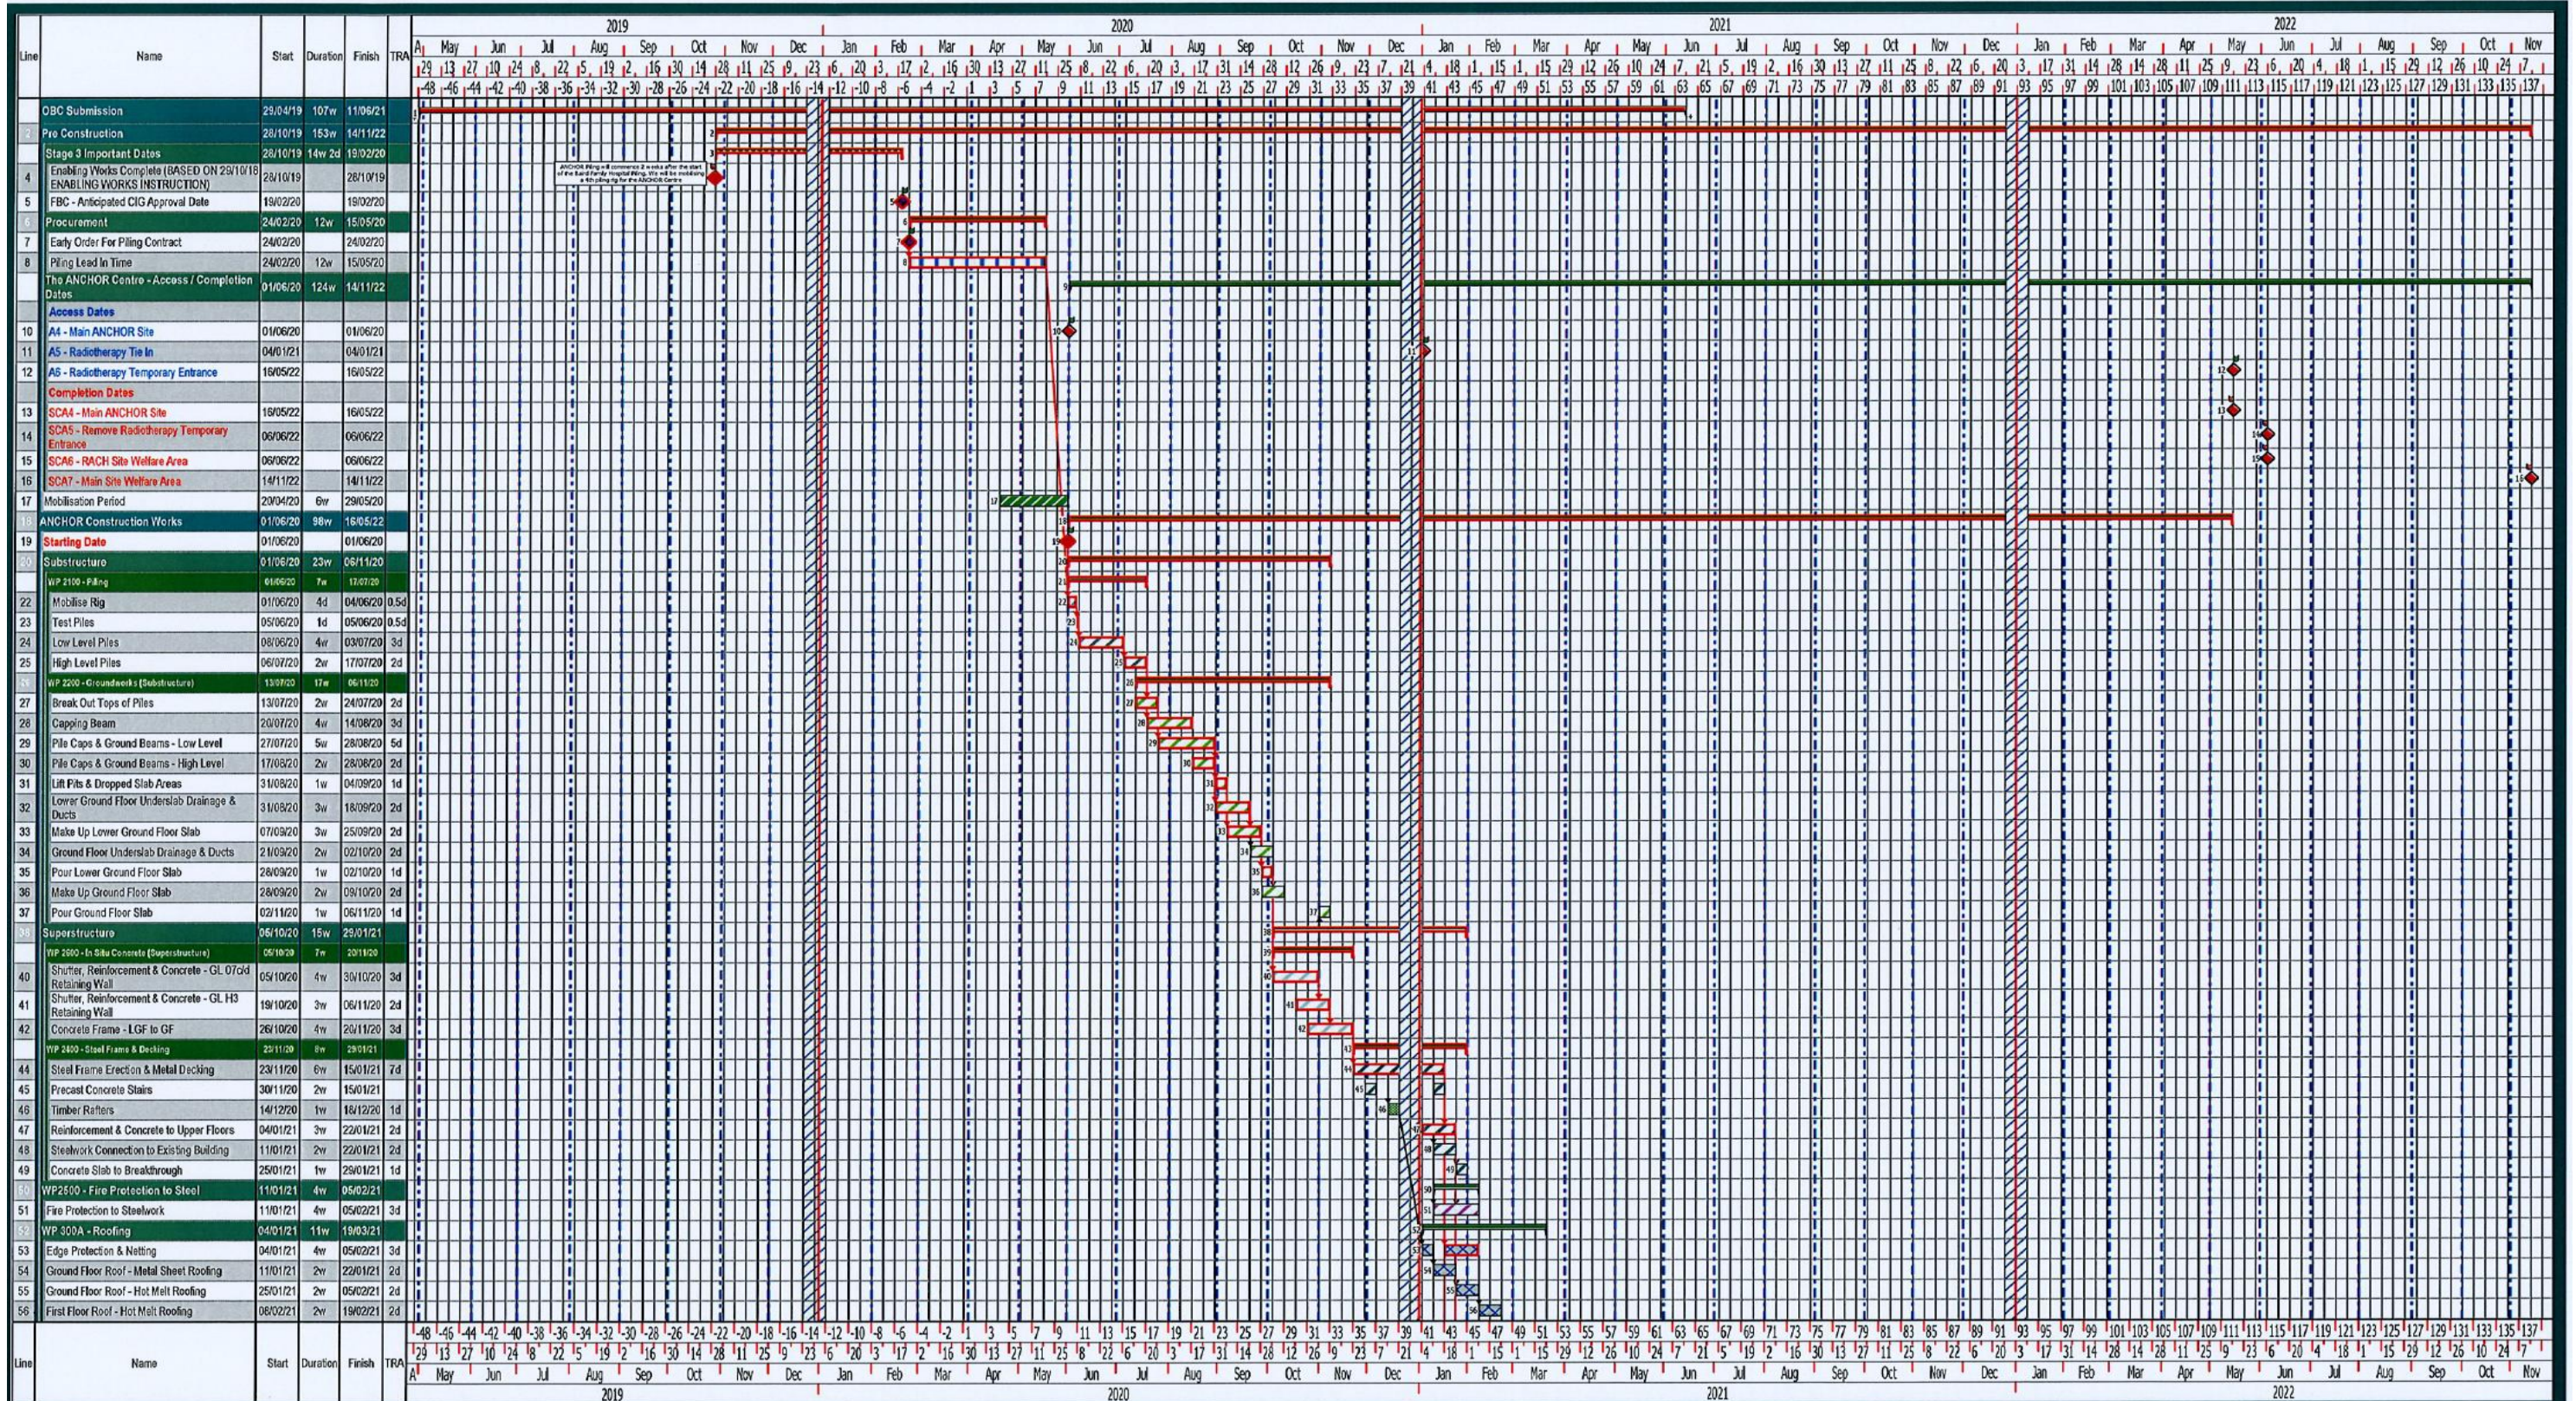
| Line | Name | Start | Duration | Finish | TRA |
|---|---|---|---|---|---|
| 1 | OBC Submission | 25/04/19 | 107w | 11/06/21 | |
| 2 | Pre Construction | 28/10/19 | 153w | 14/11/22 | |
| 3 | Stage 3 Important Dates | 28/10/19 | 14w 2d | 19/02/20 | |
| 4 | Enabling Works Complete (BASED ON 28/10/18 ENABLING WORKS INSTRUCTION) | 28/10/19 | | 28/10/19 | |
| 5 | FBC - Anticipated CIG Approval Date | 19/02/20 | | 19/02/20 | |
| 6 | Procurement | 24/02/20 | 12w | 15/05/20 | |
| 7 | Early Order For Piling Contract | 24/02/20 | | 24/02/20 | |
| 8 | Piling Lead In Time | 24/02/20 | 12w | 15/05/20 | |
| 9 | The ANCHOR Centre - Access / Completion Dates | 01/06/20 | 124w | 14/11/22 | |
| | Access Dates | | | | |
| 10 | A4 - Main ANCHOR Site | 01/06/20 | | 01/06/20 | |
| 11 | A5 - Radiotherapy Tie In | 04/01/21 | | 04/01/21 | |
| 12 | A6 - Radiotherapy Temporary Entrance | 16/05/22 | | 16/05/22 | |
| | Completion Dates | | | | |
| 13 | SCA4 - Main ANCHOR Site | 16/05/22 | | 16/05/22 | |
| 14 | SCA5 - Remove Radiotherapy Temporary Entrance | 06/06/22 | | 06/06/22 | |
| 15 | SCA6 - RACH Site Welfare Area | 06/06/22 | | 06/06/22 | |
| 16 | SCA7 - Main Site Welfare Area | 14/11/22 | | 14/11/22 | |
| 17 | Mobilisation Period | 20/04/20 | 6w | 29/05/20 | |
| 18 | ANCHOR Construction Works | 01/06/20 | 98w | 16/05/22 | |
| 19 | Starting Date | 01/06/20 | | 01/06/20 | |
| 20 | Substructure | 01/06/20 | 23w | 06/11/20 | |
| | WP 2100 - Piling | 01/06/20 | 7w | 17/07/20 | |
| 22 | Mobilise Rig | 01/06/20 | 4d | 04/06/20 | 0.5d |
| 23 | Test Piles | 05/06/20 | 1d | 05/06/20 | 0.5d |
| 24 | Low Level Piles | 08/06/20 | 4w | 03/07/20 | 3d |
| 25 | High Level Piles | 06/07/20 | 2w | 17/07/20 | 2d |
| | WP 2200 - Groundworks (Substructure) | 13/07/20 | 17w | 06/11/20 | |
| 27 | Break Out Tops of Piles | 13/07/20 | 2w | 24/07/20 | 2d |
| 28 | Capping Beam | 20/07/20 | 4w | 14/08/20 | 3d |
| 29 | Pile Caps & Ground Beams - Low Level | 27/07/20 | 5w | 28/08/20 | 5d |
| 30 | Pile Caps & Ground Beams - High Level | 17/08/20 | 2w | 28/08/20 | 2d |
| 31 | Lift Pits & Dropped Slab Areas | 31/08/20 | 1w | 04/09/20 | 1d |
| 32 | Lower Ground Floor Underslab Drainage & Ducts | 31/08/20 | 3w | 18/09/20 | 2d |
| 33 | Make Up Lower Ground Floor Slab | 07/09/20 | 3w | 25/09/20 | 2d |
| 34 | Ground Floor Underslab Drainage & Ducts | 21/09/20 | 2w | 02/10/20 | 2d |
| 35 | Pour Lower Ground Floor Slab | 28/09/20 | 1w | 02/10/20 | 1d |
| 36 | Make Up Ground Floor Slab | 28/09/20 | 2w | 09/10/20 | 2d |
| 37 | Pour Ground Floor Slab | 02/11/20 | 1w | 06/11/20 | 1d |
| 38 | Superstructure | 05/10/20 | 15w | 29/01/21 | |
| | WP 2600 - In Situ Concrete (Superstructure) | 05/10/20 | 7w | 20/11/20 | |
| 40 | Shutter, Reinforcement & Concrete - GL 07old Retaining Wall | 05/10/20 | 4w | 30/10/20 | 3d |
| 41 | Shutter, Reinforcement & Concrete - GL H3 Retaining Wall | 19/10/20 | 3w | 06/11/20 | 2d |
| 42 | Concrete Frame - LGF to GF | 26/10/20 | 4w | 20/11/20 | 3d |
| | WP 2400 - Steel Frame & Decking | 23/11/20 | 8w | 29/01/21 | |
| 44 | Steel Frame Erection & Metal Decking | 23/11/20 | 6w | 15/01/21 | 7d |
| 45 | Precast Concrete Stairs | 30/11/20 | 2w | 15/01/21 | |
| 46 | Timber Rafters | 14/12/20 | 1w | 18/12/20 | 1d |
| 47 | Reinforcement & Concrete to Upper Floors | 04/01/21 | 3w | 22/01/21 | 2d |
| 48 | Steelwork Connection to Existing Building | 11/01/21 | 2w | 22/01/21 | 2d |
| 49 | Concrete Slab to Breakthrough | 25/01/21 | 1w | 29/01/21 | 1d |
| 50 | WP2500 - Fire Protection to Steel | 11/01/21 | 4w | 05/02/21 | |
| 51 | Fire Protection to Steelwork | 11/01/21 | 4w | 05/02/21 | 3d |
| 52 | WP 300A - Roofing | 04/01/21 | 11w | 19/03/21 | |
| 53 | Edge Protection & Netting | 04/01/21 | 4w | 05/02/21 | 3d |
| 54 | Ground Floor Roof - Metal Sheet Roofing | 11/01/21 | 2w | 22/01/21 | 2d |
| 55 | Ground Floor Roof - Hot Melt Roofing | 25/01/21 | 2w | 05/02/21 | 2d |
| 56 | First Floor Roof - Hot Melt Roofing | 08/02/21 | 2w | 19/02/21 | 2d |

2019 2020 2021 2022
May Jun Jul Aug Sep Oct Nov Dec Jan Feb Mar Apr May Jun Jul Aug Sep Oct Nov Dec Jan Feb Mar Apr May Jun Jul Aug Sep Oct Nov Dec Jan Feb Mar Apr May Jun Jul Aug Sep Oct Nov

ANCHOR Piling will commence 2 weeks after the start of the Baird Family Hospital Piling. We will be mobilising a 4th piling rig for the ANCHOR Centre

Line Name Start Duration Finish TRA